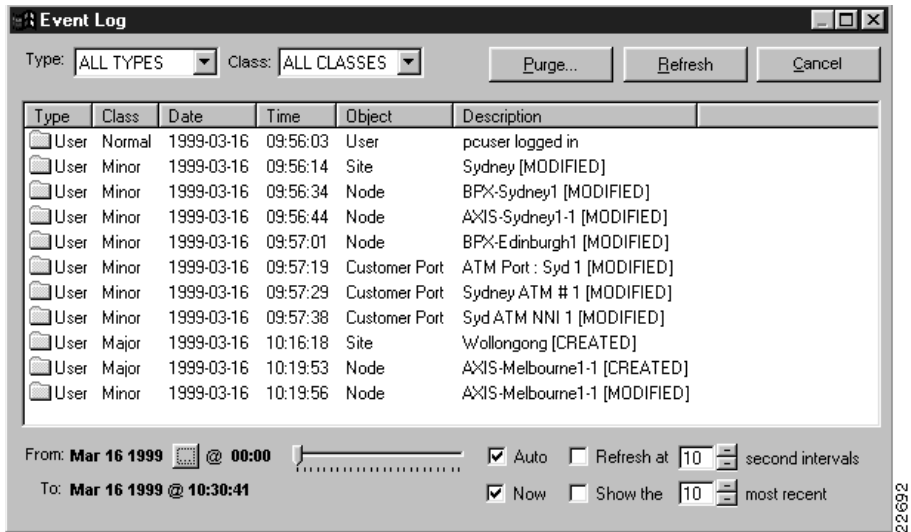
Event Log

Type: ALL TYPES Class: ALL CLASSES Purge... Refresh Cancel

| Type | Class | Date | Time | Object | Description |
|---|---|---|---|---|---|
| User | Normal | 1999-03-16 | 09:56:03 | User | pcuser logged in |
| User | Minor | 1999-03-16 | 09:56:14 | Site | Sydney [MODIFIED] |
| User | Minor | 1999-03-16 | 09:56:34 | Node | BPX-Sydney1 [MODIFIED] |
| User | Minor | 1999-03-16 | 09:56:44 | Node | AXIS-Sydney1-1 [MODIFIED] |
| User | Minor | 1999-03-16 | 09:57:01 | Node | BPX-Edinburgh1 [MODIFIED] |
| User | Minor | 1999-03-16 | 09:57:19 | Customer Port | ATM Port : Syd 1 [MODIFIED] |
| User | Minor | 1999-03-16 | 09:57:29 | Customer Port | Sydney ATM # 1 [MODIFIED] |
| User | Minor | 1999-03-16 | 09:57:38 | Customer Port | Syd ATM NNI 1 [MODIFIED] |
| User | Major | 1999-03-16 | 10:16:18 | Site | Wollongong [CREATED] |
| User | Major | 1999-03-16 | 10:19:53 | Node | AXIS-Melbourne1-1 [CREATED] |
| User | Minor | 1999-03-16 | 10:19:56 | Node | AXIS-Melbourne1-1 [MODIFIED] |

From: Mar 16 1999 @ 00:00 Auto Refresh at 10 second intervals

To: Mar 16 1999 @ 10:30:41 Now Show the 10 most recent

22692